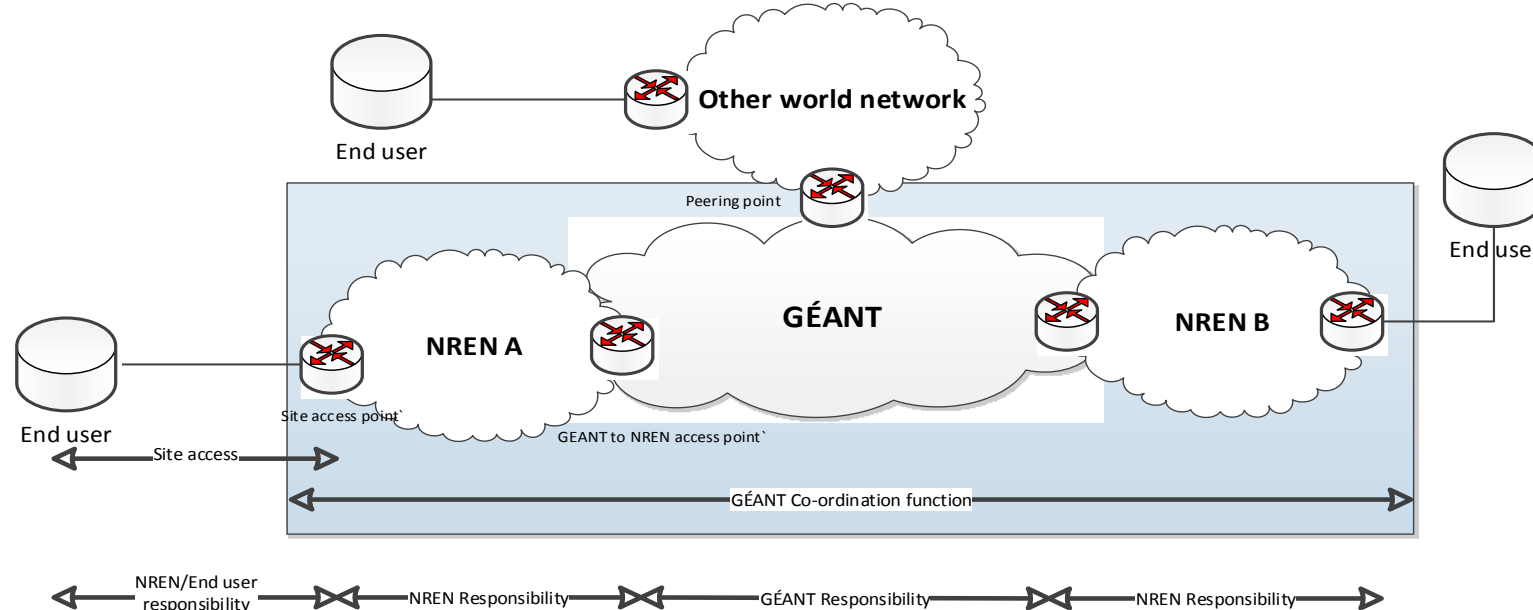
Other world network

End user

Peering point

End use

GÉANT

NREN A

NREN B

End user

Site access point`

GEANT to NREN access point`

Site access

GÉANT Co-ordination function

NREN/End user responsibility

NREN Responsibility

GÉANT Responsibility

NREN Responsibility